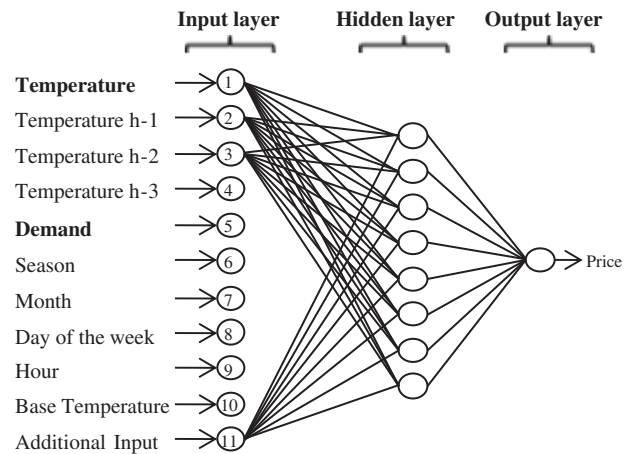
Input layer

Hidden layer

Output layer

Temperature
Temperature h-1
Temperature h-2
Temperature h-3
Demand
Season
Month
Day of the week
Hour
Base Temperature
Additional Input

1
2
3
4
5
6
7
8
9
10
11

Price